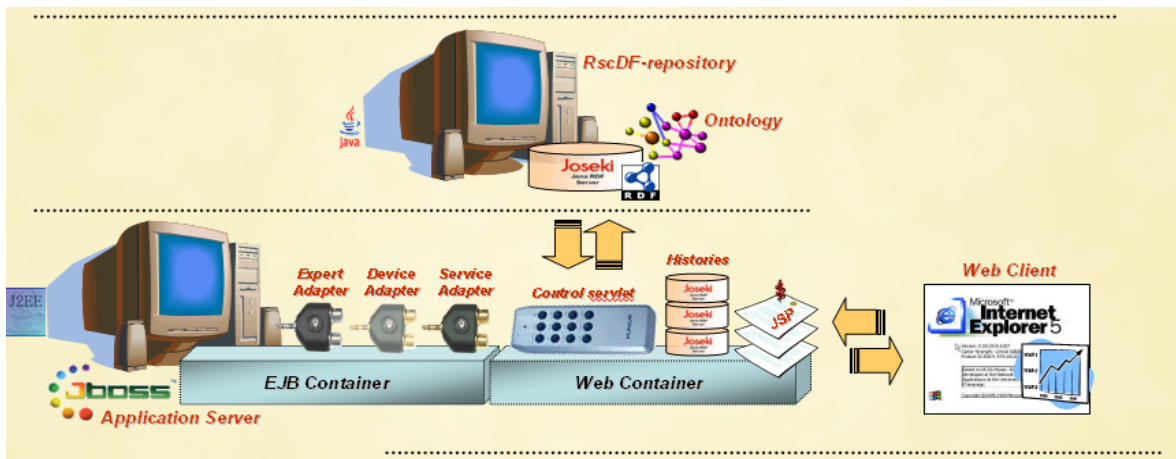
RscDF-repository

Java

Ontology

Joseki
Jena RDF Server

RDF

J2EE

Expert Adapter

Device Adapter

Service Adapter

Control servlet

Histories

Joseki

Joseki

Joseki

JSP

Web Client

Microsoft
Internet Explorer 5

EJB Container

Web Container

Jboss

Application Server